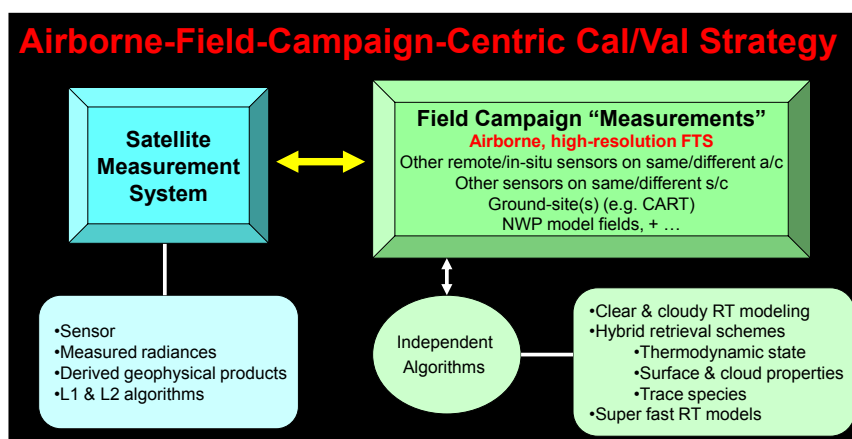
Airborne-Field-Campaign-Centric Cal/Val Strategy

Satellite Measurement System

Field Campaign “Measurements”
Airborne, high-resolution FTS
Other remote/in-situ sensors on same/different a/c
Other sensors on same/different s/c
Ground-site(s) (e.g. CART)
NWP model fields, + …

•Sensor
•Measured radiances
•Derived geophysical products
•L1 & L2 algorithms

Independent Algorithms

•Clear & cloudy RT modeling
•Hybrid retrieval schemes
•Thermodynamic state
•Surface & cloud properties
•Trace species
•Super fast RT models